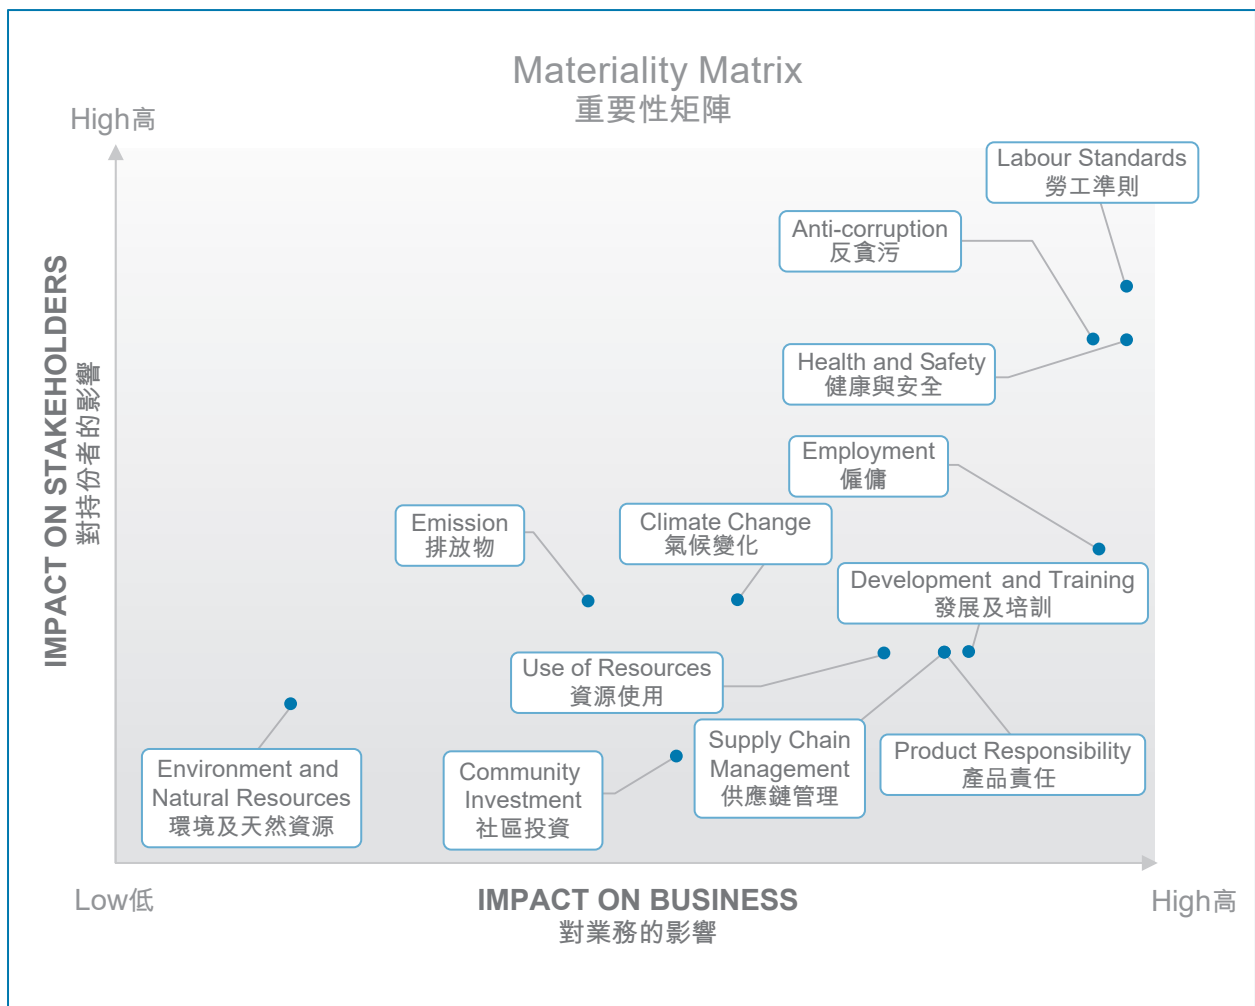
Materiality Matrix
重要性矩陣

High高

IMPACT ON STAKEHOLDERS
對持份者的影響

Labour Standards
勞工準則

Anti-corruption
反貪污

Health and Safety
健康與安全

Employment
僱傭

Emission
排放物

Climate Change
氣候變化

Development and Training
發展及培訓

Use of Resources
資源使用

Supply Chain Management
供應鏈管理

Product Responsibility
產品責任

Environment and Natural Resources
環境及天然資源

Community Investment
社區投資

Low低

IMPACT ON BUSINESS
對業務的影響

High高